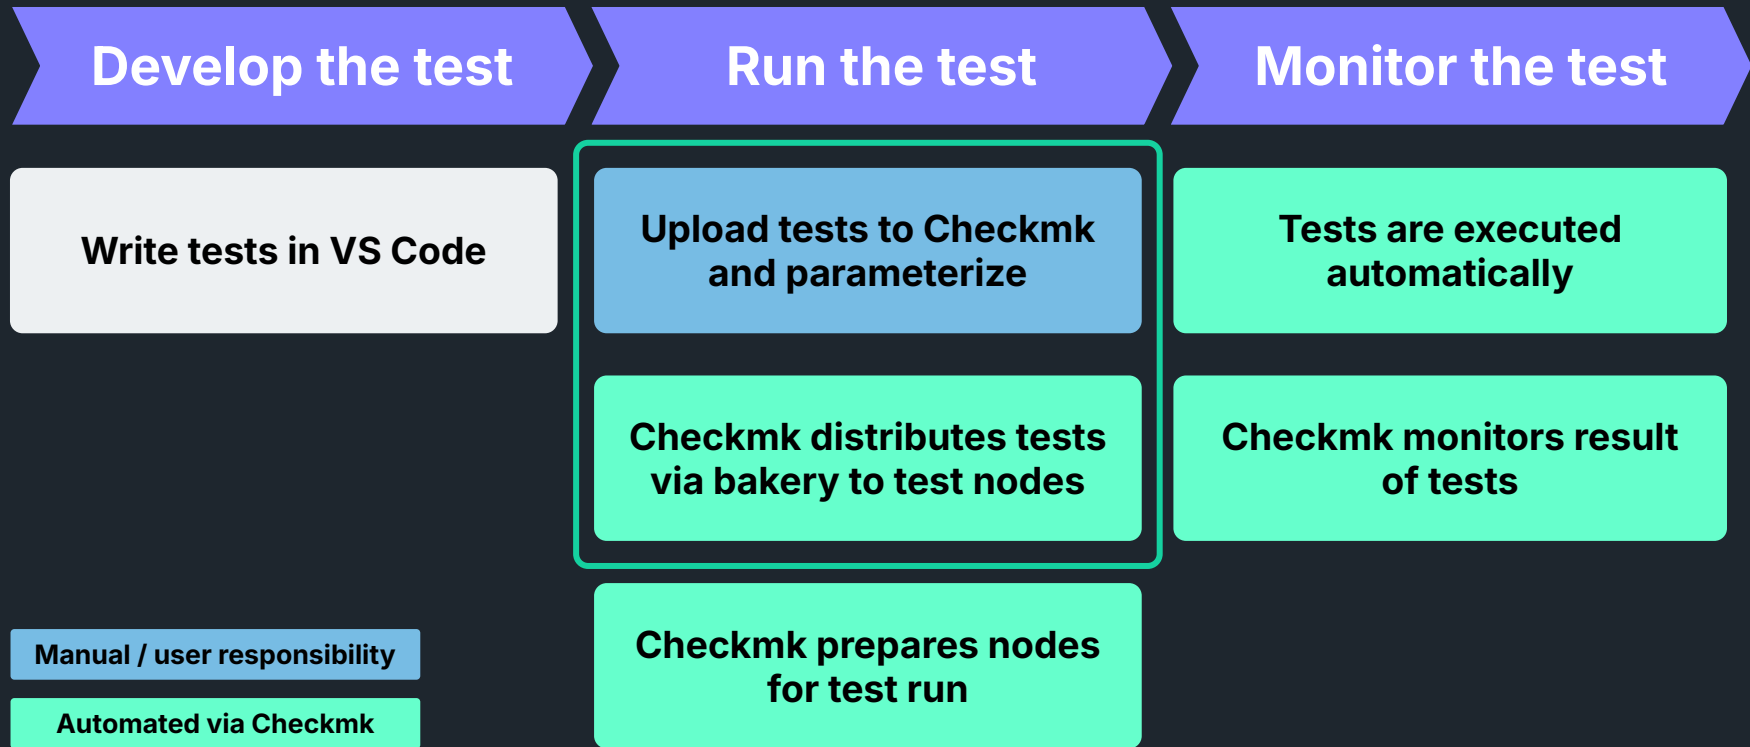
Develop the test

Run the test

Monitor the test

Write tests in VS Code

Upload tests to Checkmk and parameterize

Tests are executed automatically

Checkmk distributes tests via bakery to test nodes

Checkmk monitors result of tests

Checkmk prepares nodes for test run

Manual / user responsibility

Automated via Checkmk